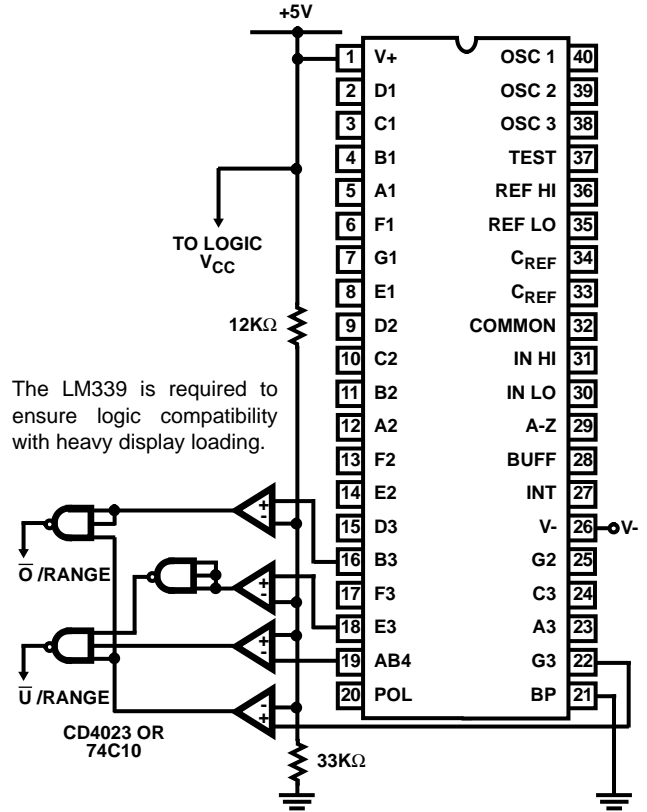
+5V

| 1 | V+ | OSC 1 | 40 |
|---|---|---|---|
| 2 | D1 | OSC 2 | 39 |
| 3 | C1 | OSC 3 | 38 |
| 4 | B1 | TEST | 37 |
| 5 | A1 | REF HI | 36 |
| 6 | F1 | REF LO | 35 |
| 7 | G1 | $C_{REF}$ | 34 |
| 8 | E1 | $C_{REF}$ | 33 |
| 9 | D2 | COMMON | 32 |
| 10 | C2 | IN HI | 31 |
| 11 | B2 | IN LO | 30 |
| 12 | A2 | A-Z | 29 |
| 13 | F2 | BUFF | 28 |
| 14 | E2 | INT | 27 |
| 15 | D3 | V- | 26 |
| 16 | B3 | G2 | 25 |
| 17 | F3 | C3 | 24 |
| 18 | E3 | A3 | 23 |
| 19 | AB4 | G3 | 22 |
| 20 | POL | BP | 21 |

TO LOGIC $V_{CC}$

12K$\Omega$

The LM339 is required to ensure logic compatibility with heavy display loading.

V-

+
-
+
-
+
-
+
-

$\overline{O}$ /RANGE

$\overline{U}$ /RANGE

CD4023 OR 74C10

33K$\Omega$